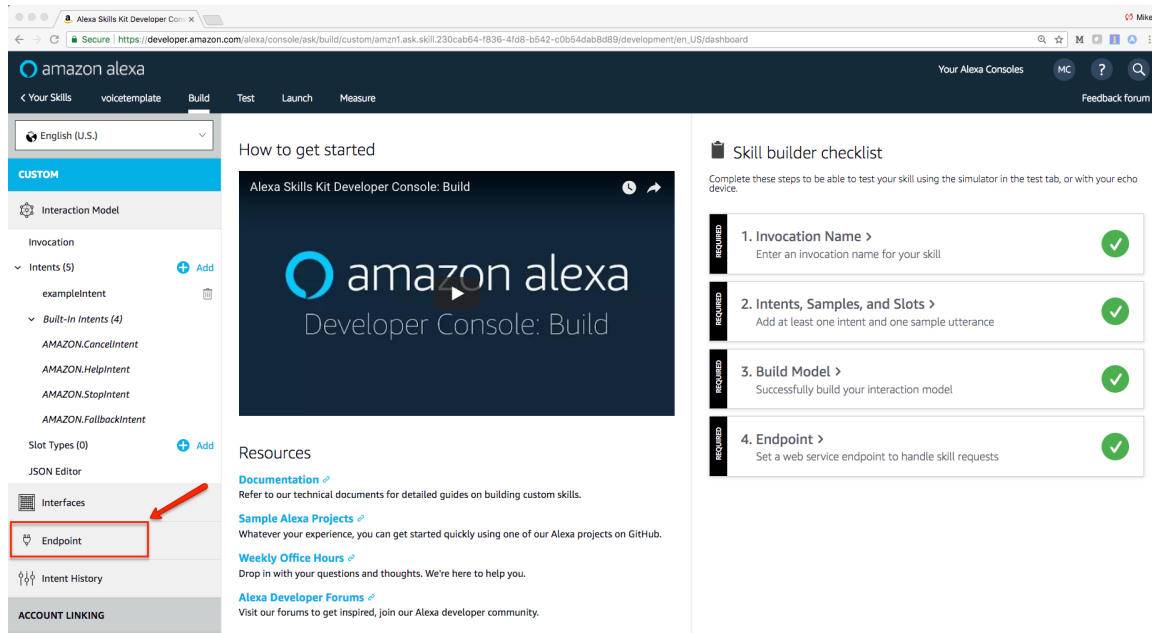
Alexa Skills Kit Developer Con ×

Mike

Secure | https://developer.amazon.com/alexa/console/ask/build/custom/amzn1.ask.skill.230cab64-f836-4fd8-b542-c0b54dab8d89/development/en_US/dashboard

amazon alexa

Your Alexa Consoles MC ?

< Your Skills voicetemplate Build Test Launch Measure

Feedback forum

English (U.S.)

CUSTOM

Interaction Model

Invocation

Intents (5) Add

exampleIntent

Built-In Intents (4)

AMAZON.CancelIntent

AMAZON.HelpIntent

AMAZON.StopIntent

AMAZON.FallbackIntent

Slot Types (0) Add

JSON Editor

Interfaces

Endpoint

Intent History

ACCOUNT LINKING

How to get started

Alexa Skills Kit Developer Console: Build

amazon alexa

Developer Console: Build

Resources

Documentation
Refer to our technical documents for detailed guides on building custom skills.

Sample Alexa Projects
Whatever your experience, you can get started quickly using one of our Alexa projects on GitHub.

Weekly Office Hours
Drop in with your questions and thoughts. We're here to help you.

Alexa Developer Forums
Visit our forums to get inspired, join our Alexa developer community.

Skill builder checklist

Complete these steps to be able to test your skill using the simulator in the test tab, or with your echo device.

REQUIRED
1. Invocation Name >
Enter an invocation name for your skill

REQUIRED
2. Intents, Samples, and Slots >
Add at least one intent and one sample utterance

REQUIRED
3. Build Model >
Successfully build your interaction model

REQUIRED
4. Endpoint >
Set a web service endpoint to handle skill requests